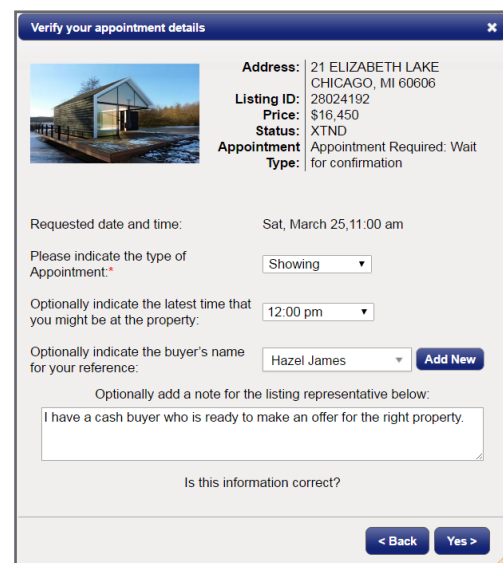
Verify your appointment details

×

| | |
|---|---|
| Address: | 21 ELIZABETH LAKE CHICAGO, MI 60606 |
| Listing ID: | 28024192 |
| Price: | $16,450 |
| Status: | XTND |
| Appointment Type: | Appointment Required: Wait for confirmation |

Requested date and time: Sat, March 25,11:00 am

Please indicate the type of Appointment:* Showing

Optionally indicate the latest time that you might be at the property: 12:00 pm

Optionally indicate the buyer's name for your reference: Hazel James Add New

Optionally add a note for the listing representative below:

I have a cash buyer who is ready to make an offer for the right property.

Is this information correct?

< Back Yes >